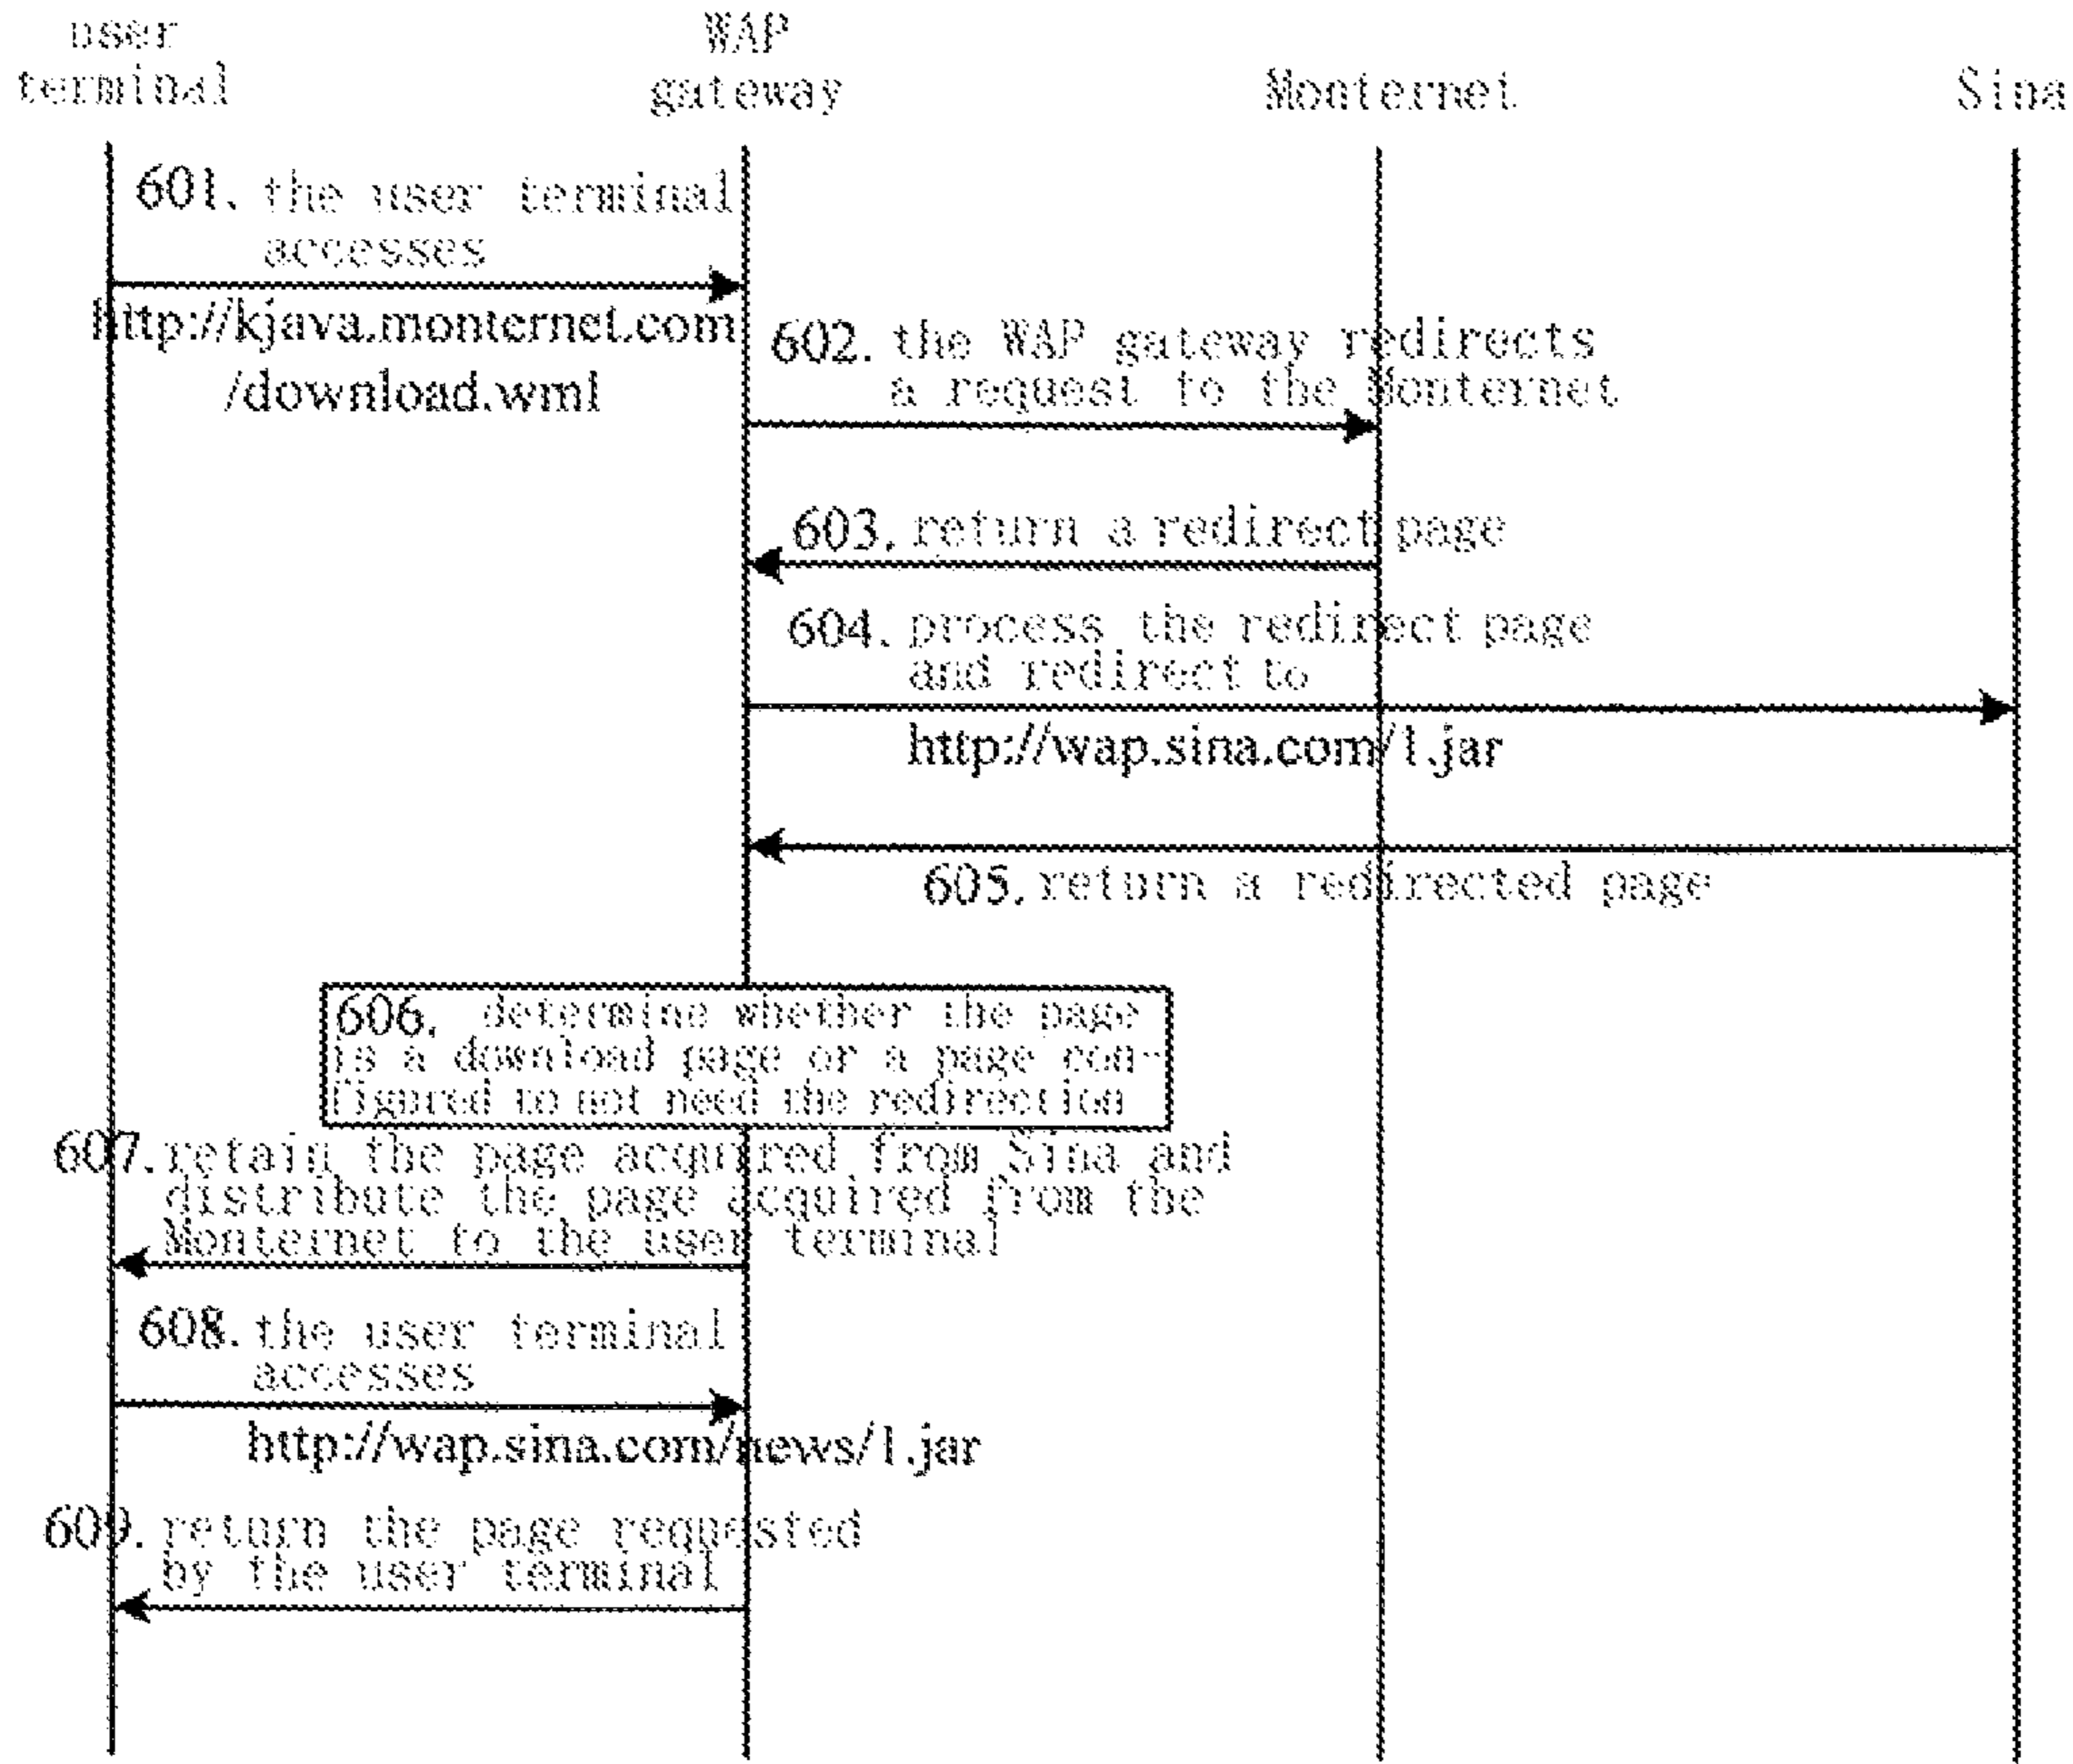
user terminal

WAP gateway

Monternet

Sina

601. the user terminal accesses http://kjava.monternet.com /download.wml

602. the WAP gateway redirects a request to the Monternet

603. return a redirect page

604. process the redirect page and redirect to http://wap.sina.com/1.jar

605. return a redirected page

606. determine whether the page is a download page or a page configured to not need the redirection

607. retain the page acquired from Sina and distribute the page acquired from the Monternet to the user terminal

608. the user terminal accesses http://wap.sina.com/news/1.jar

609. return the page requested by the user terminal